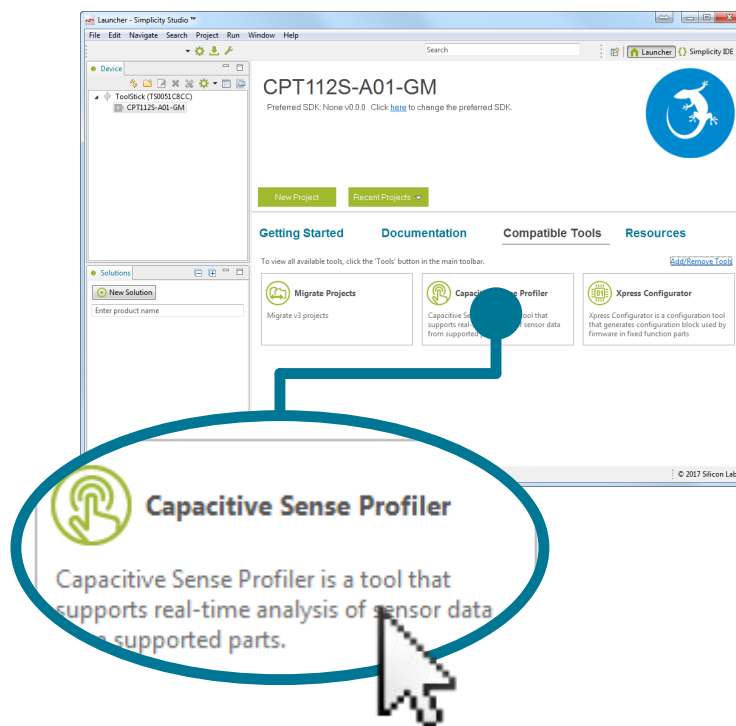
Launcher - Simplicity Studio ™

File Edit Navigate Search Project Run Window Help

Search

Launcher Simplicity IDE

Device

ToolStick (TS0051C8CC)
CPT112S-A01-GM

CPT112S-A01-GM

Preferred SDK: None v0.0.0 Click here to change the preferred SDK.

New Project

Recent Projects

Getting Started Documentation Compatible Tools Resources

To view all available tools, click the 'Tools' button in the main toolbar.

Add/Remove Tools

Migrate Projects

Migrate v3 projects

Capacitive Sense Profiler

Capacitive Sense Profiler is a tool that supports real-time analysis of sensor data from supported parts.

Xpress Configurator

Xpress Configurator is a configuration tool that generates configuration block used by firmware in fixed function parts

Solutions

New Solution

Enter product name

© 2017 Silicon Lab

Capacitive Sense Profiler

Capacitive Sense Profiler is a tool that supports real-time analysis of sensor data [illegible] supported parts.